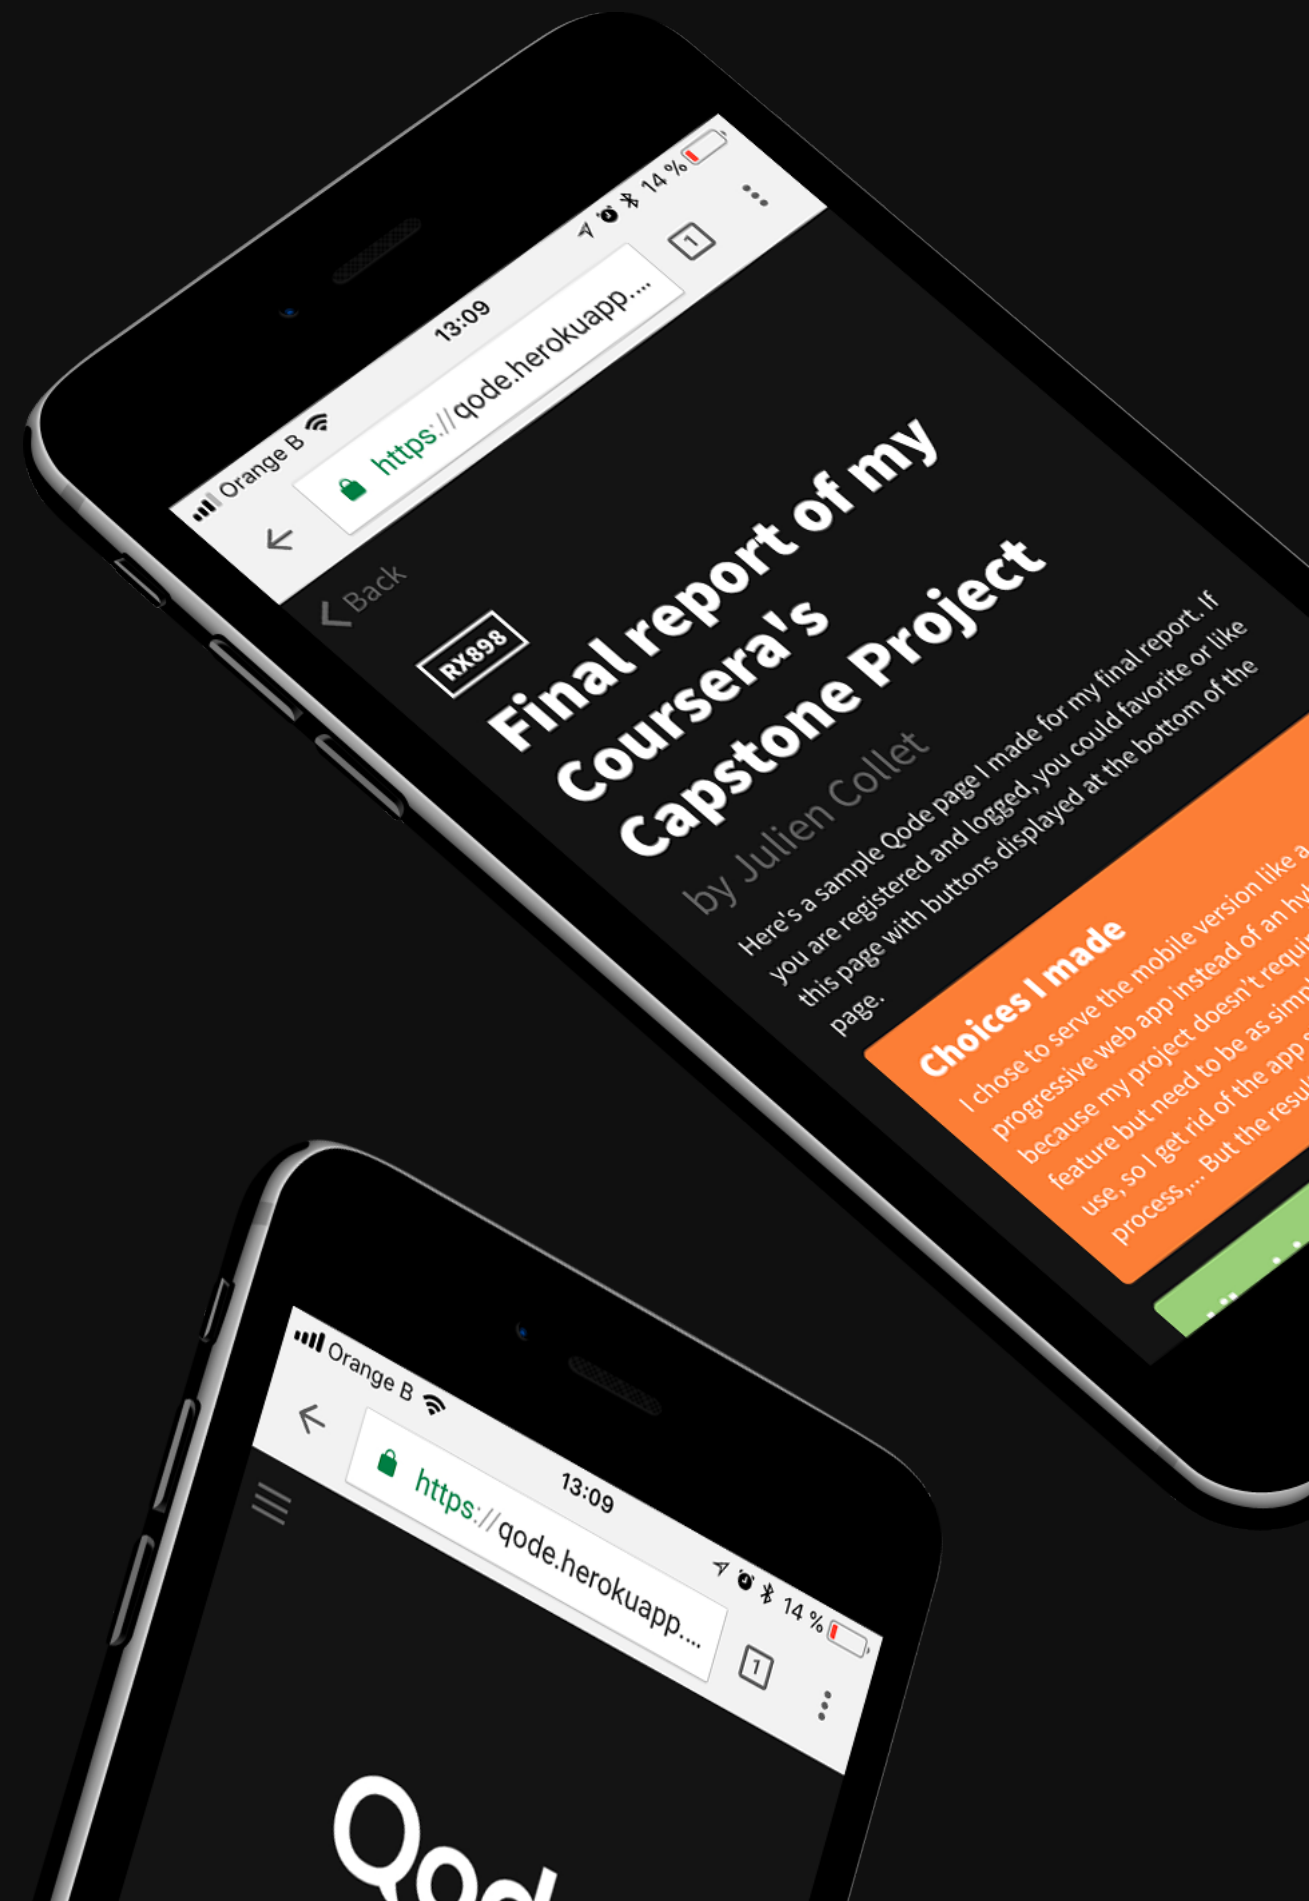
Orange B 13:09 14 %

https://qode.herokuapp....

1

Back

RX898

Final report of my Coursera's Capstone Project

by Julien Collet

Here's a sample Qode page I made for my final report. If you are registered and logged, you could favorite or like this page with buttons displayed at the bottom of the page.

Choices I made

I chose to serve the mobile version like a progressive web app instead of an hy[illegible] because my project doesn't requi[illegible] feature but need to be as simp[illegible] use, so I get rid of the app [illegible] process,... But the resu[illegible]

Orange B 13:09 14 %

https://qode.herokuapp....

1

Qod